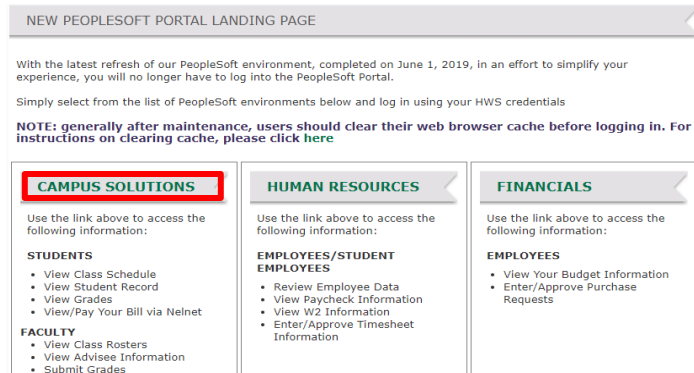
NEW PEOPLESOFT PORTAL LANDING PAGE

With the latest refresh of our PeopleSoft environment, completed on June 1, 2019, in an effort to simplify your experience, you will no longer have to log into the PeopleSoft Portal.

Simply select from the list of PeopleSoft environments below and log in using your HWS credentials

NOTE: generally after maintenance, users should clear their web browser cache before logging in. For instructions on clearing cache, please click here

CAMPUS SOLUTIONS

Use the link above to access the following information:

STUDENTS

- View Class Schedule
- View Student Record
- View Grades
- View/Pay Your Bill via Nelnet

FACULTY

- View Class Rosters
- View Advisee Information
- Submit Grades

HUMAN RESOURCES

Use the link above to access the following information:

EMPLOYEES/STUDENT EMPLOYEES

- Review Employee Data
- View Paycheck Information
- View W2 Information
- Enter/Approve Timesheet Information

FINANCIALS

Use the link above to access the following information:

EMPLOYEES

- View Your Budget Information
- Enter/Approve Purchase Requests